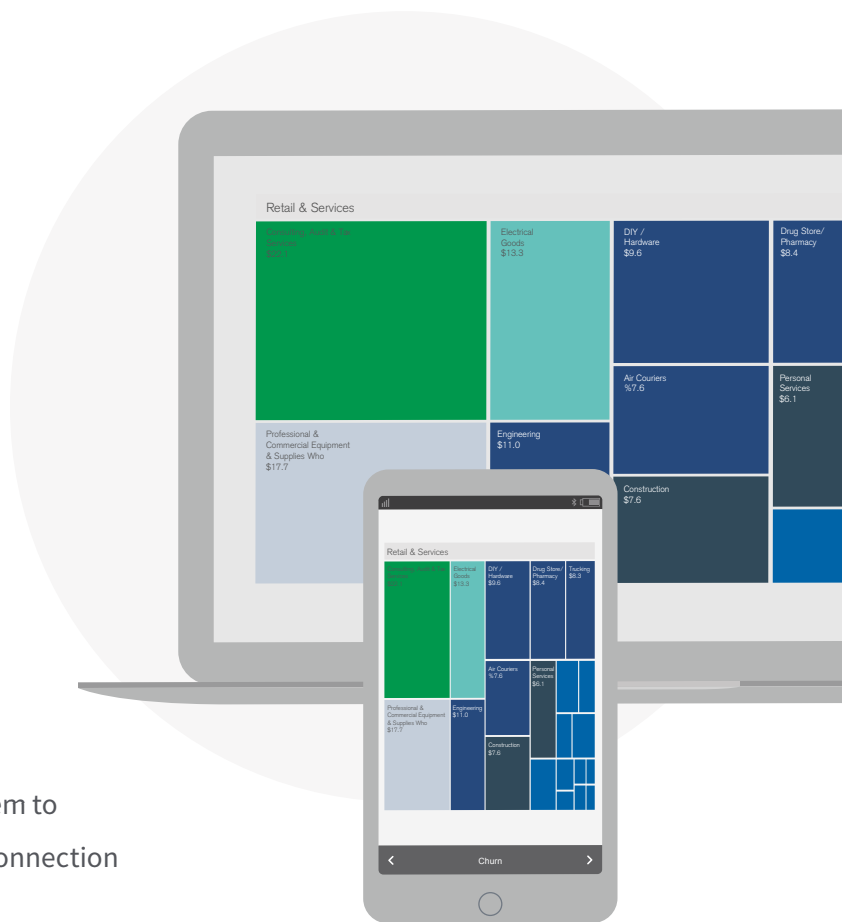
Retail & Services

Consulting, Sales & Tax Services
$20.1

Electrical Goods
$13.3

DIY / Hardware
$9.6

Drug Store/ Pharmacy
$8.4

Air Couriers
%7.6

Personal Services
$6.1

Professional & Commercial Equipment & Supplies Who
$17.7

Engineering
$11.0

Construction
$7.6

Retail & Services

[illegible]

Electrical Goods
$13.3

DIY / Hardware
$9.6

Drug Store/ Pharmacy
$8.4

Trucking
$8.3

Air Couriers
%7.6

Personal Services
$6.1

Professional & Commercial Equipment & Supplies Who
$17.7

Engineering
$11.0

Construction
$7.6

Churn

em to

onnection